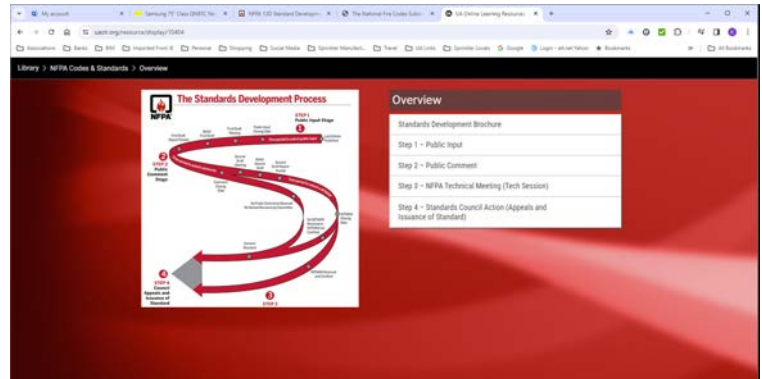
My account | Samsung 75" Class QN85C Ne | NFPA 13D Standard Developm | The National Fire Codes Subs | SA Online Learning Resource | +

sasch.org/resource/display/10404

Associations | Banks | BNI | Imported From IE | Personal | Shopping | Social Media | Sprinkler Manufact. | Travel | SA Links | Sprinkler Locals | Google | Login - eth.net Yahoo | Bookmarks | All Bookmarks

Library > NFPA Codes & Standards > Overview

NFPA

The Standards Development Process

STEP 1 Public Input Stage

1

2

STEP 2 Public Comment Stage

4

STEP 4 Council Appeals and Issuance of Standard

3

STEP 3

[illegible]

Overview

Standards Development Brochure

Step 1 – Public Input

Step 2 – Public Comment

Step 3 – NFPA Technical Meeting (Tech Session)

Step 4 – Standards Council Action (Appeals and Issuance of Standard)